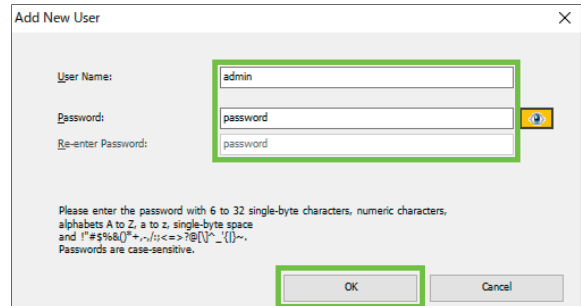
Add New User

User Name: admin

Password: password

Re-enter Password: password

Please enter the password with 6 to 32 single-byte characters, numeric characters, alphabets A to Z, a to z, single-byte space and !"#$%&()*+,-./:;<=>?@[\]^_`{|}~.
Passwords are case-sensitive.

OK Cancel